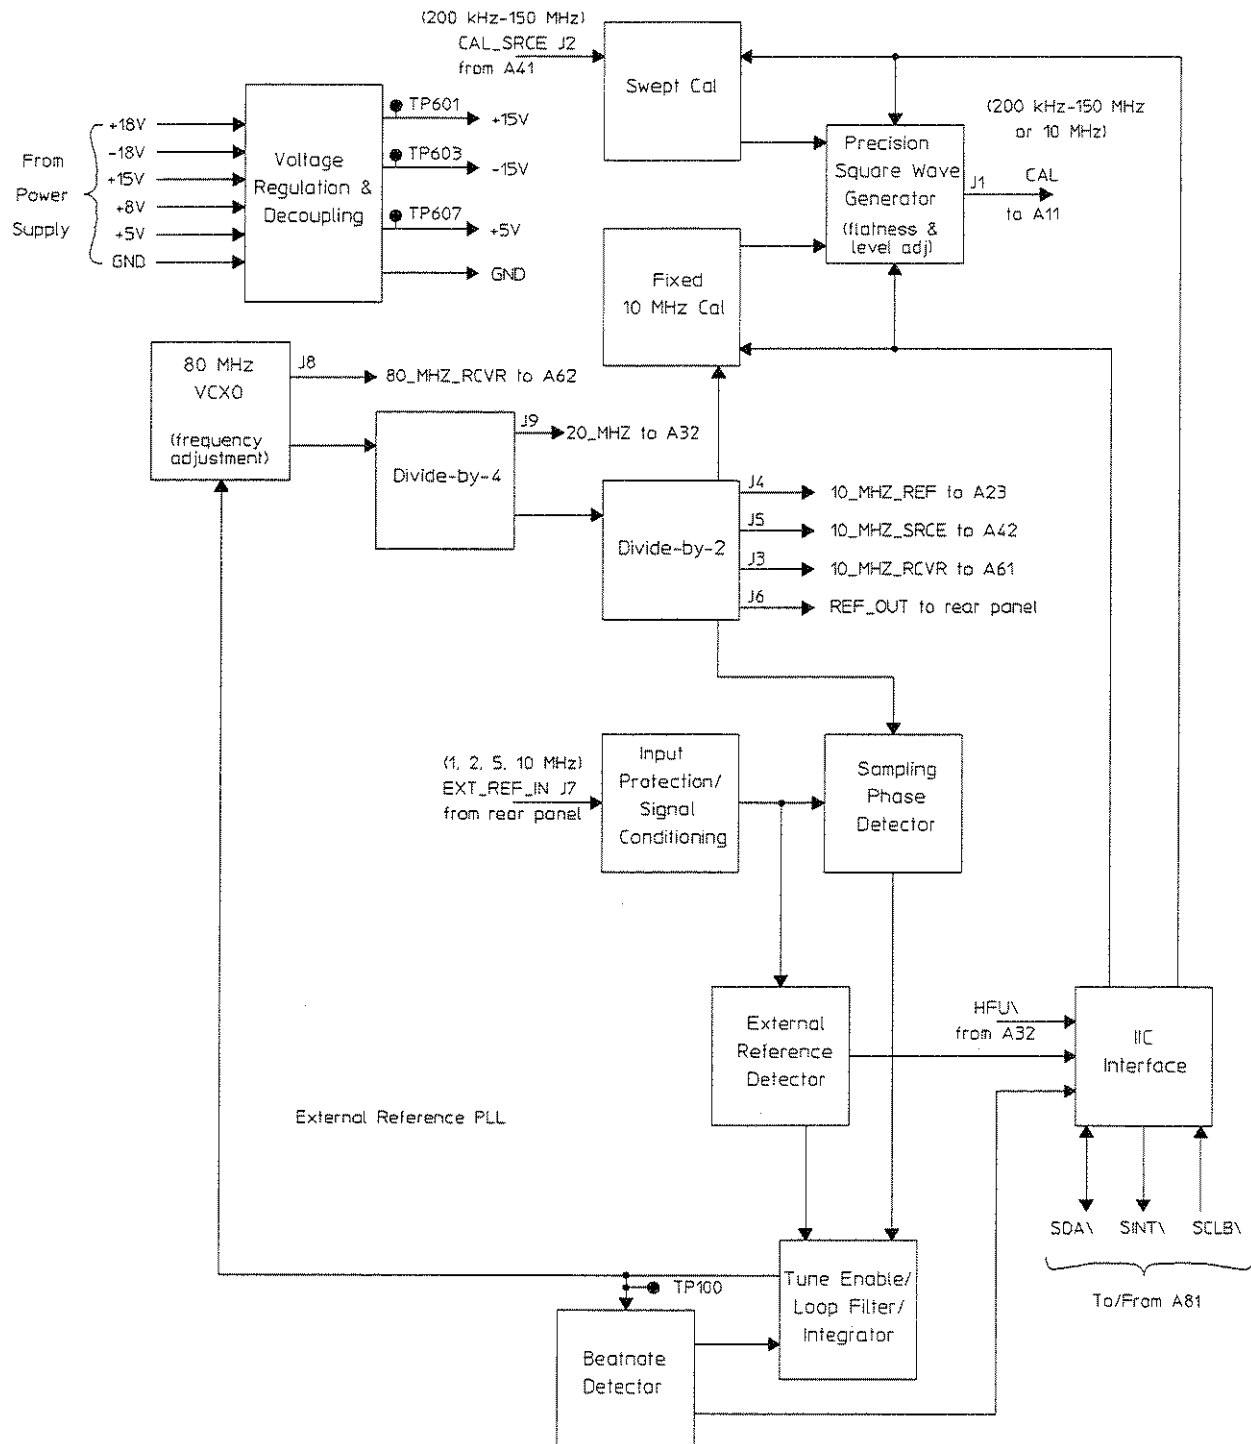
(200 kHz-150 MHz)
CAL_SRCE J2
from A41

Swept Cal

(200 kHz-150 MHz
or 10 MHz)

Precision
Square Wave
Generator
(flatness &
level adj)

J1

CAL
to A11

From
Power
Supply

+18V
-18V
+15V
+8V
+5V
GND

Voltage
Regulation &
Decoupling

TP601
+15V
TP603
-15V
TP607
+5V
GND

Fixed
10 MHz Cal

80 MHz
VCXO
(frequency
adjustment)

J8
80_MHZ_RCVR to A62

Divide-by-4

J9
20_MHZ to A32

Divide-by-2

J4
10_MHZ_REF to A23
J5
10_MHZ_SRCE to A42
J3
10_MHZ_RCVR to A61
J6
REF_OUT to rear panel

(1, 2, 5, 10 MHz)
EXT_REF_IN J7
from rear panel

Input
Protection/
Signal
Conditioning

Sampling
Phase
Detector

External
Reference
Detector

HFU\
from A32

IIC
Interface

External Reference PLL

SDA\
SINT\
SCLB\

To/From A81

TP100

Tune Enable/
Loop Filter/
Integrator

Beatnote
Detector